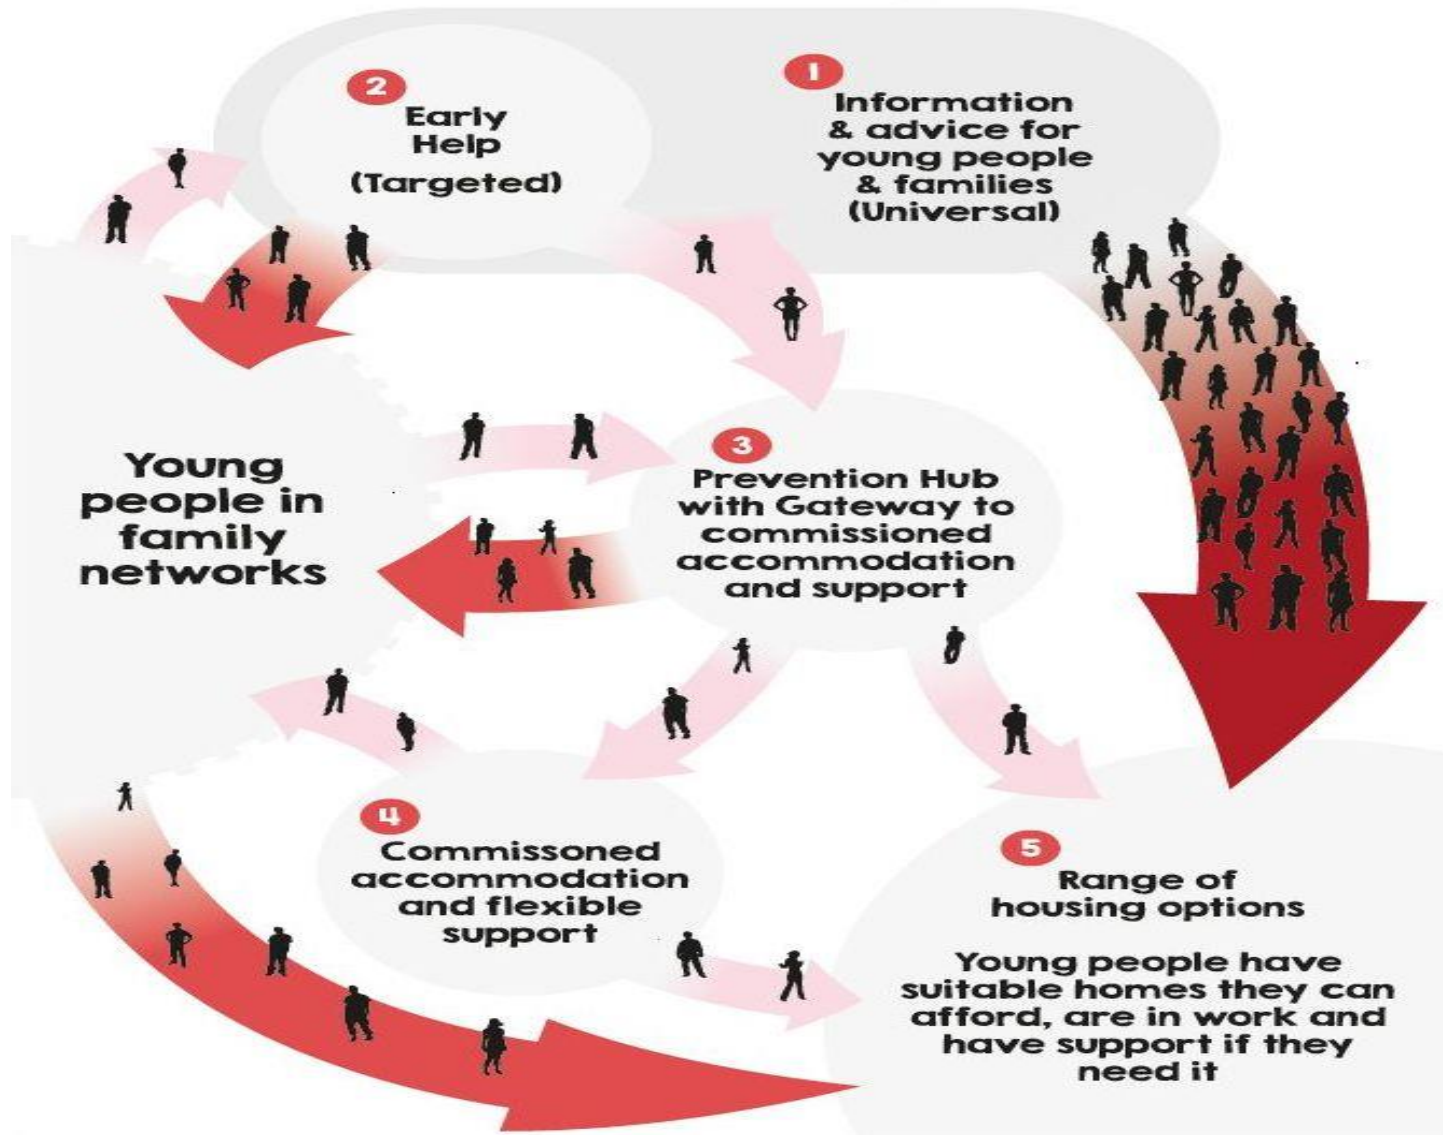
2
Early Help
(Targeted)

1
Information & advice for young people & families
(Universal)

Young people in family networks

3
Prevention Hub with Gateway to commissioned accommodation and support

4
Commissoned accommodation and flexible support

5
Range of housing options

Young people have suitable homes they can afford, are in work and have support if they need it